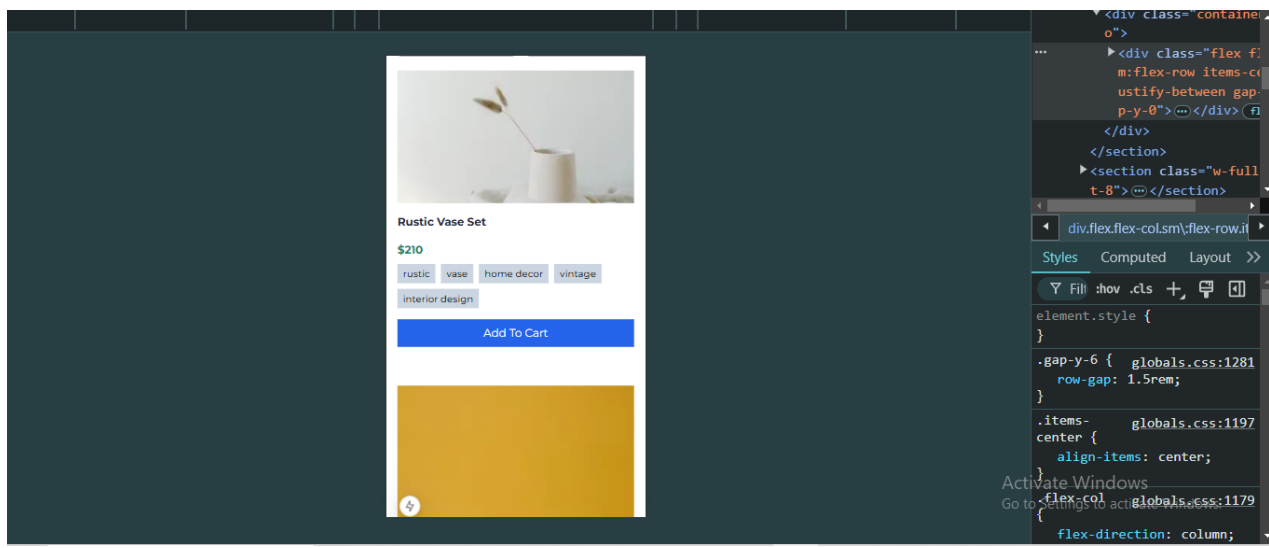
Rustic Vase Set

$210

rustic vase home decor vintage interior design

Add To Cart

<div class="containe
o">
<div class="flex f
m:flex-row items-c
ustify-between gap-
p-y-0"> </div> fl
</div>
</section>
<section class="w-full
t-8"> </section>

div.flex.flex-col.sm\:flex-row.it

Styles Computed Layout >>

Filt :hov .cls

element.style {
}
.gap-y-6 { globals.css:1281
row-gap: 1.5rem;
}
.items-center { globals.css:1197
align-items: center;
}
.flex-col globals.css:1179
{
flex-direction: column;

Activate Windows
Go to Settings to activate Windows.